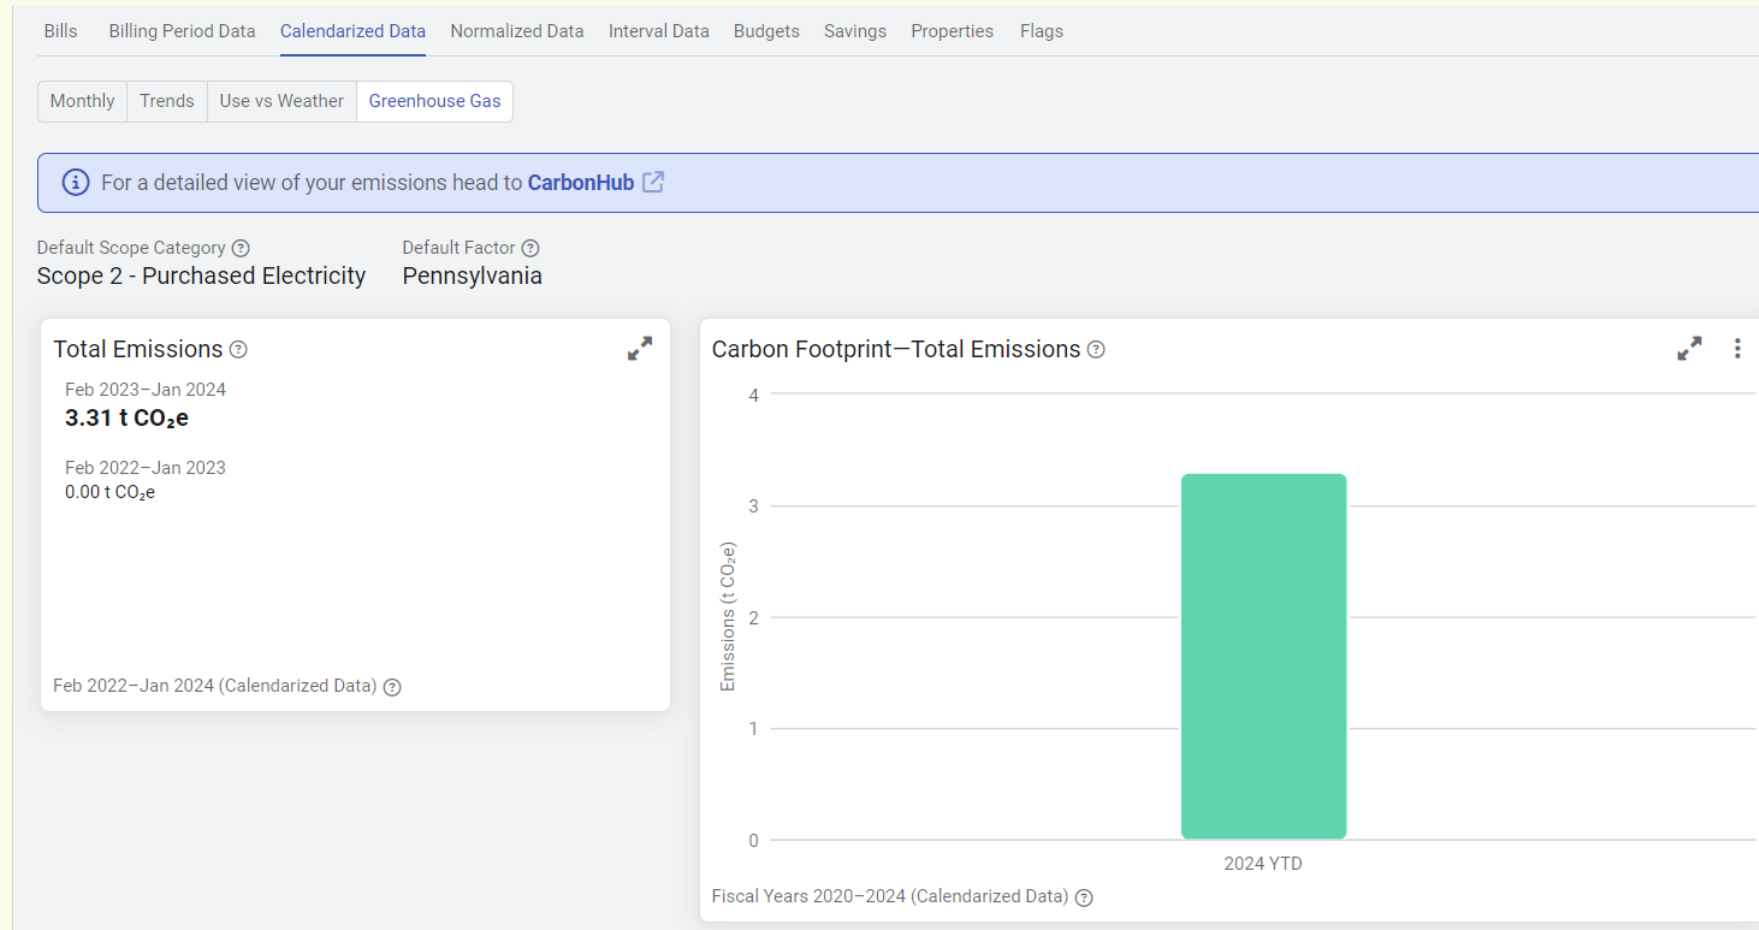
Bills Billing Period Data Calendarized Data Normalized Data Interval Data Budgets Savings Properties Flags

Monthly Trends Use vs Weather Greenhouse Gas

For a detailed view of your emissions head to CarbonHub

Default Scope Category
Scope 2 - Purchased Electricity

Default Factor
Pennsylvania

Total Emissions

Feb 2023–Jan 2024
3.31 t $CO_2$e

Feb 2022–Jan 2023
0.00 t $CO_2$e

Feb 2022–Jan 2024 (Calendarized Data)

Carbon Footprint—Total Emissions

4
3
2
1
0

Emissions (t $CO_2$e)

2024 YTD

Fiscal Years 2020–2024 (Calendarized Data)